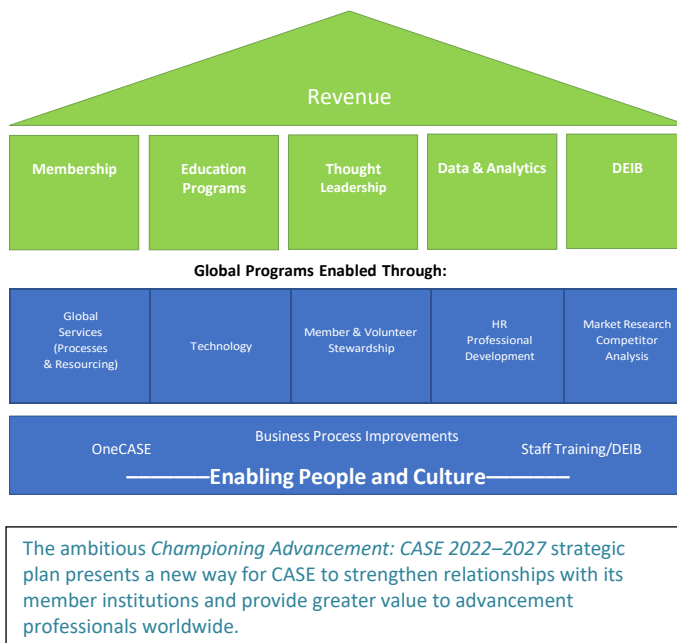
Revenue

Membership

Education Programs

Thought Leadership

Data & Analytics

DEIB

Global Programs Enabled Through:

Global Services (Processes & Resourcing)

Technology

Member & Volunteer Stewardship

HR Professional Development

Market Research Competitor Analysis

Business Process Improvements

OneCASE

Staff Training/DEIB

———Enabling People and Culture———

The ambitious *Championing Advancement: CASE 2022–2027* strategic plan presents a new way for CASE to strengthen relationships with its member institutions and provide greater value to advancement professionals worldwide.